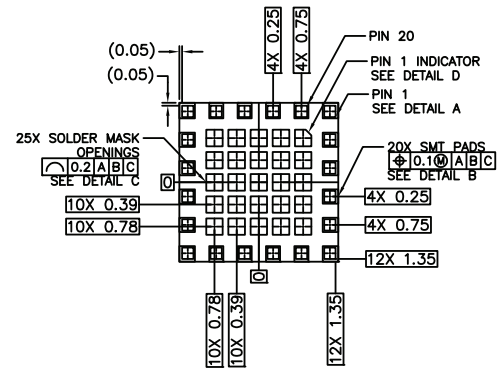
(0.05)
(0.05)
4X 0.25
4X 0.75
PIN 20
PIN 1 INDICATOR SEE DETAIL D
PIN 1 SEE DETAIL A
25X SOLDER MASK OPENINGS
0.2 A B C
SEE DETAIL C
20X SMT PADS
0.1 M A B C
SEE DETAIL B
0
10X 0.39
10X 0.78
4X 0.25
4X 0.75
12X 1.35
0
10X 0.78
10X 0.39
12X 1.35